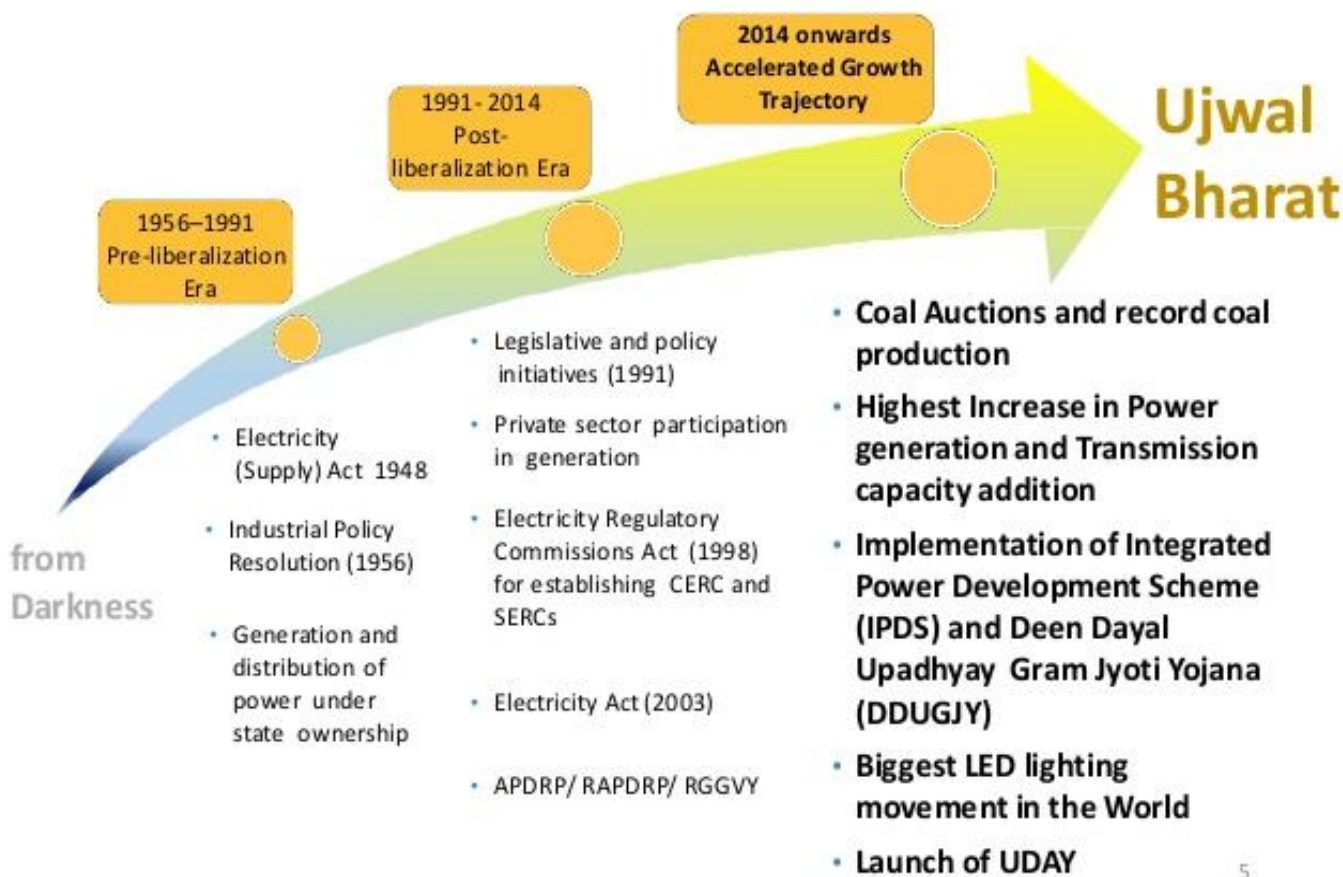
from Darkness

1956–1991 Pre-liberalization Era

- Electricity (Supply) Act 1948
- Industrial Policy Resolution (1956)
- Generation and distribution of power under state ownership

1991-2014 Post-liberalization Era

- Legislative and policy initiatives (1991)
- Private sector participation in generation
- Electricity Regulatory Commissions Act (1998) for establishing CERC and SERCs
- Electricity Act (2003)
- APDRP/ RAPDRP/ RGGVY

2014 onwards Accelerated Growth Trajectory

Ujwal Bharat

- Coal Auctions and record coal production
- Highest Increase in Power generation and Transmission capacity addition
- Implementation of Integrated Power Development Scheme (IPDS) and Deen Dayal Upadhyay Gram Jyoti Yojana (DDUGJY)
- Biggest LED lighting movement in the World
- Launch of UDAY

5